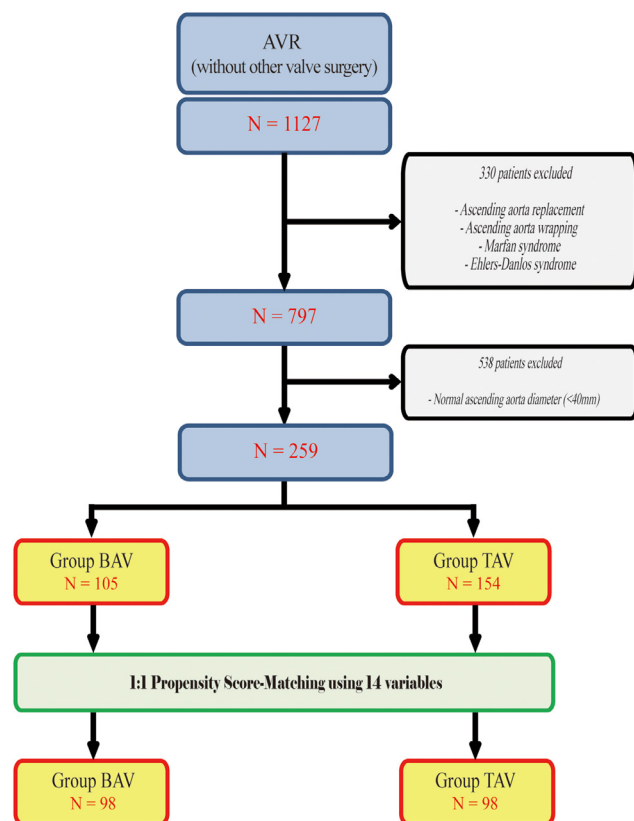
AVR
(without other valve surgery)

N = 1127

330 patients excluded

- Ascending aorta replacement
- Ascending aorta wrapping
- Marfan syndrome
- Ehlers-Danlos syndrome

N = 797

538 patients excluded

- Normal ascending aorta diameter (<40mm)

N = 259

Group BAV
N = 105

Group TAV
N = 154

1:1 Propensity Score-Matching using 14 variables

Group BAV
N = 98

Group TAV
N = 98